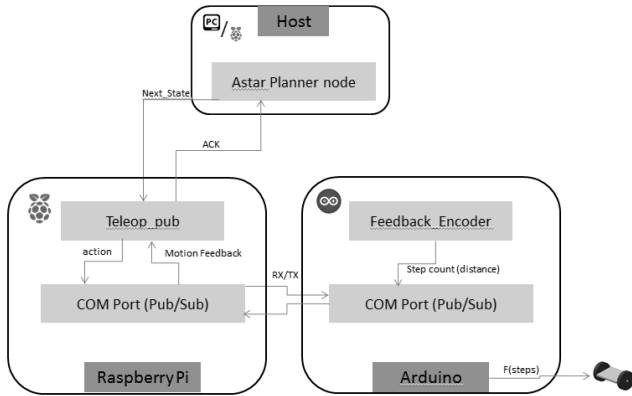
PC /

Host

Astar Planner node

Next_State

ACK

Teleop_pub

action

Motion Feedback

COM Port (Pub/Sub)

RX/TX

Raspberry Pi

Feedback_Encoder

Step count (distance)

COM Port (Pub/Sub)

Arduino

F(steps)